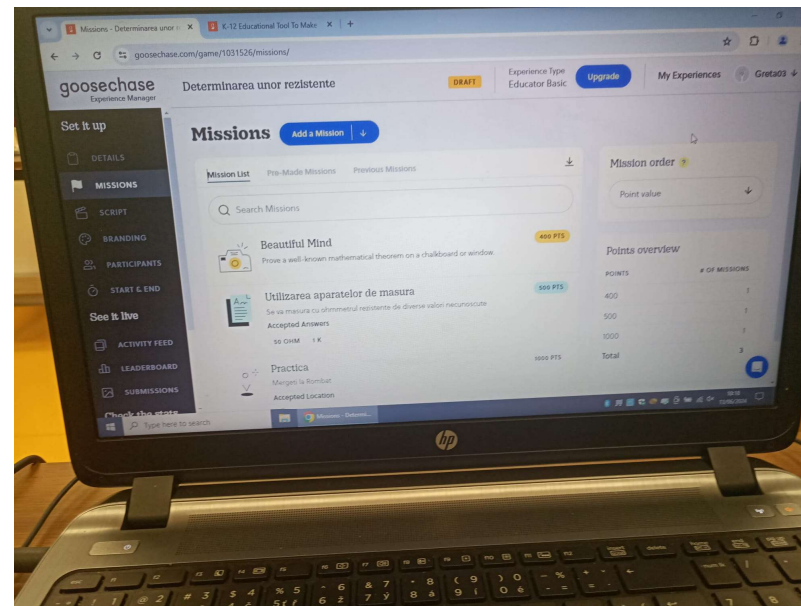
Missions - Determinarea unor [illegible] ×
K-12 Educational Tool To Make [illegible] ×
goosechase.com/game/1031526/missions/

goosechase
Experience Manager
Determinarea unor rezistente
DRAFT
Experience Type
Educator Basic
Upgrade
My Experiences
Greta03

Set it up
DETAILS
MISSIONS
SCRIPT
BRANDING
PARTICIPANTS
START & END
See it live
ACTIVITY FEED
LEADERBOARD
SUBMISSIONS
Check the stats

Missions
Add a Mission

Mission List
Pre-Made Missions
Previous Missions

Search Missions

Beautiful Mind
400 PTS
Prove a well-known mathematical theorem on a chalkboard or window.

Utilizarea aparatelor de masura
500 PTS
Se va masura cu ohmmetrul rezistente de diverse valori necunoscute
Accepted Answers
50 OHM
1 K

Practica
1000 PTS
Mergeti la Rombat
Accepted Location

Mission order
Point value

Points overview
| POINTS | # OF MISSIONS |
|---|---|
| 400 | 1 |
| 500 | 1 |
| 1000 | 1 |
| Total | 3 |

Type here to search
Missions - Determi...

hp